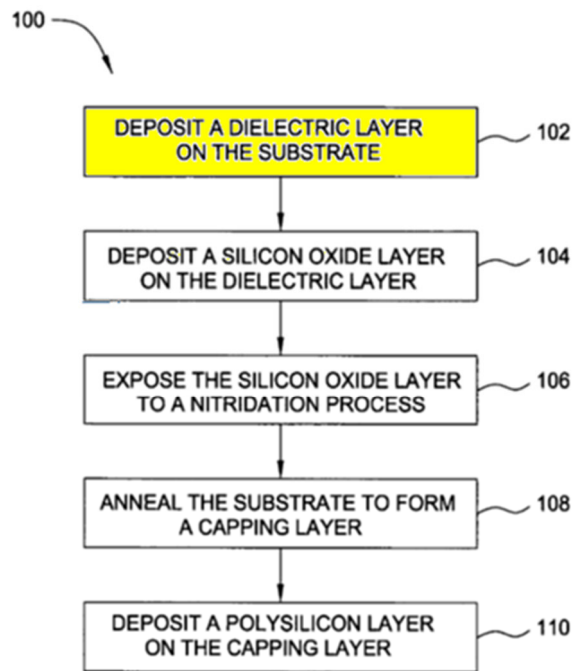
100

DEPOSIT A DIELECTRIC LAYER ON THE SUBSTRATE

102

DEPOSIT A SILICON OXIDE LAYER ON THE DIELECTRIC LAYER

104

EXPOSE THE SILICON OXIDE LAYER TO A NITRIDATION PROCESS

106

ANNEAL THE SUBSTRATE TO FORM A CAPPING LAYER

108

DEPOSIT A POLYSILICON LAYER ON THE CAPPING LAYER

110